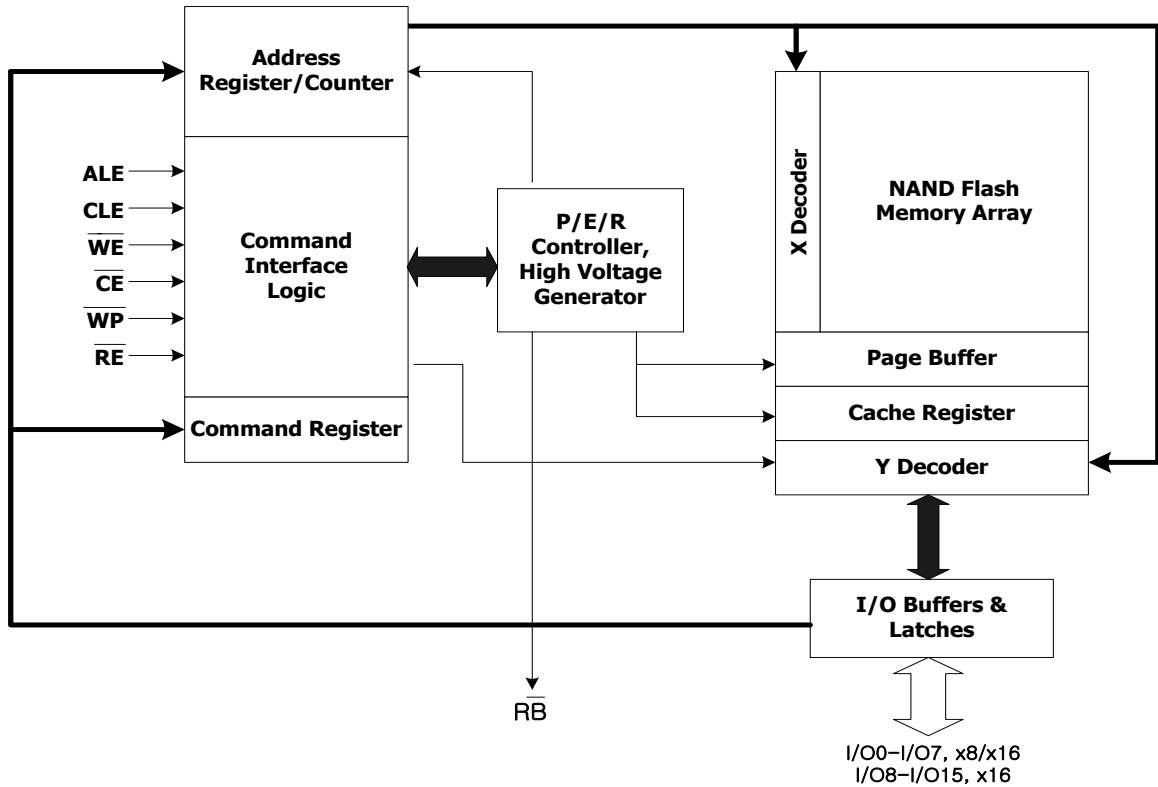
Address Register/Counter

ALE
CLE
$\overline{WE}$
$\overline{CE}$
$\overline{WP}$
$\overline{RE}$

Command Interface Logic

Command Register

P/E/R Controller, High Voltage Generator

X Decoder

NAND Flash Memory Array

Page Buffer

Cache Register

Y Decoder

I/O Buffers & Latches

R$\overline{B}$

I/O0–I/O7, x8/x16
I/O8–I/O15, x16